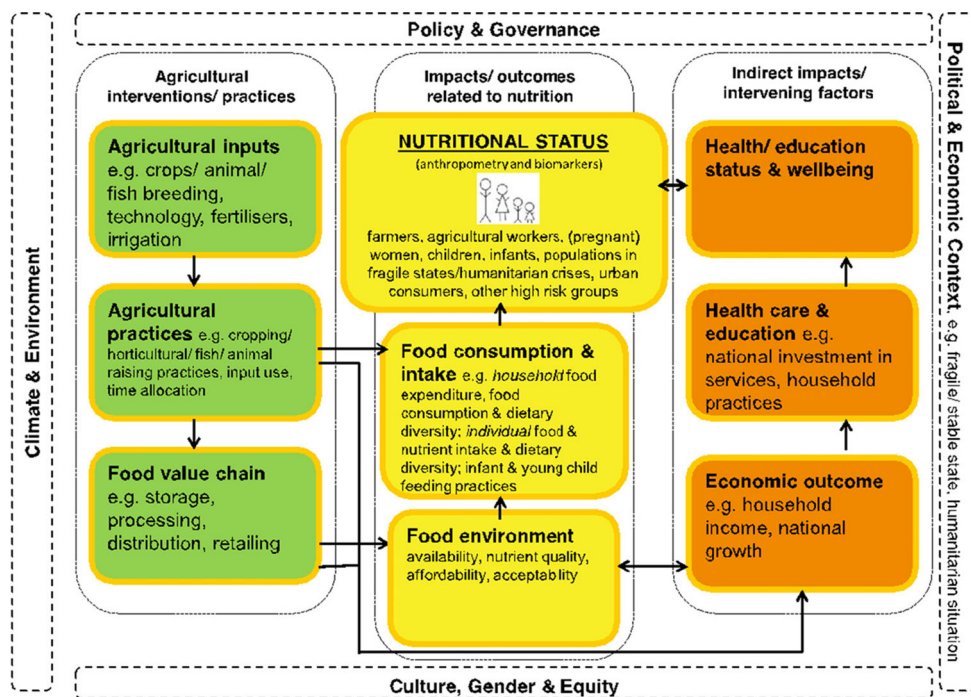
Policy & Governance

Climate & Environment

Political & Economic Context e.g. fragile/ stable state, humanitarian situation

Agricultural interventions/ practices

Agricultural inputs e.g. crops/ animal/ fish breeding, technology, fertilisers, irrigation

Agricultural practices e.g. cropping/ horticultural/ fish/ animal raising practices, input use, time allocation

Food value chain e.g. storage, processing, distribution, retailing

Impacts/ outcomes related to nutrition

NUTRITIONAL STATUS (anthropometry and biomarkers)

farmers, agricultural workers, (pregnant) women, children, infants, populations in fragile states/humanitarian crises, urban consumers, other high risk groups

Food consumption & intake e.g. household food expenditure, food consumption & dietary diversity; individual food & nutrient intake & dietary diversity; infant & young child feeding practices

Food environment availability, nutrient quality, affordability, acceptablity

Indirect impacts/ intervening factors

Health/ education status & wellbeing

Health care & education e.g. national investment in services, household practices

Economic outcome e.g. household income, national growth

Culture, Gender & Equity